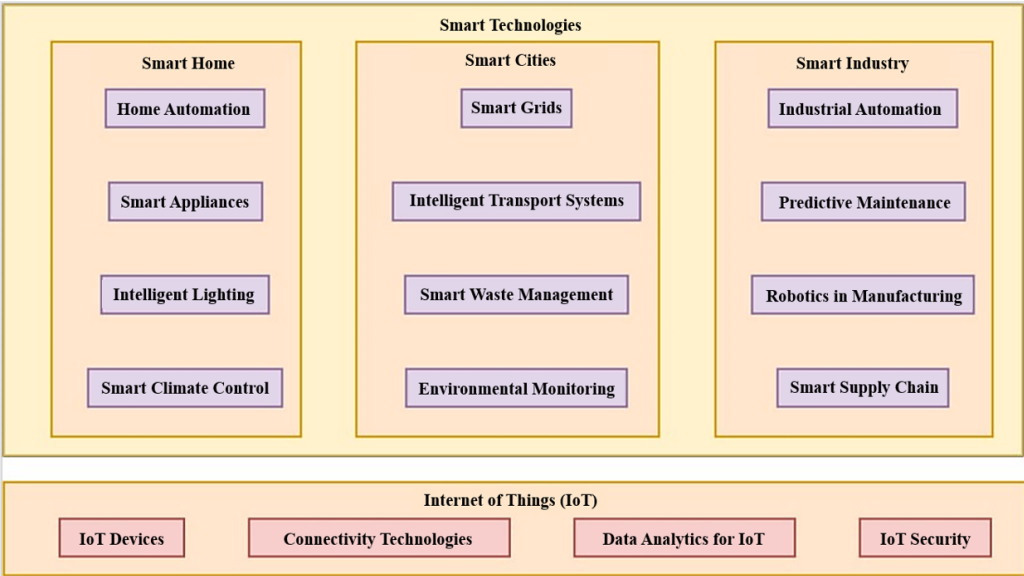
Smart Technologies

Smart Home

Home Automation

Smart Appliances

Intelligent Lighting

Smart Climate Control

Smart Cities

Smart Grids

Intelligent Transport Systems

Smart Waste Management

Environmental Monitoring

Smart Industry

Industrial Automation

Predictive Maintenance

Robotics in Manufacturing

Smart Supply Chain

Internet of Things (IoT)

IoT Devices

Connectivity Technologies

Data Analytics for IoT

IoT Security